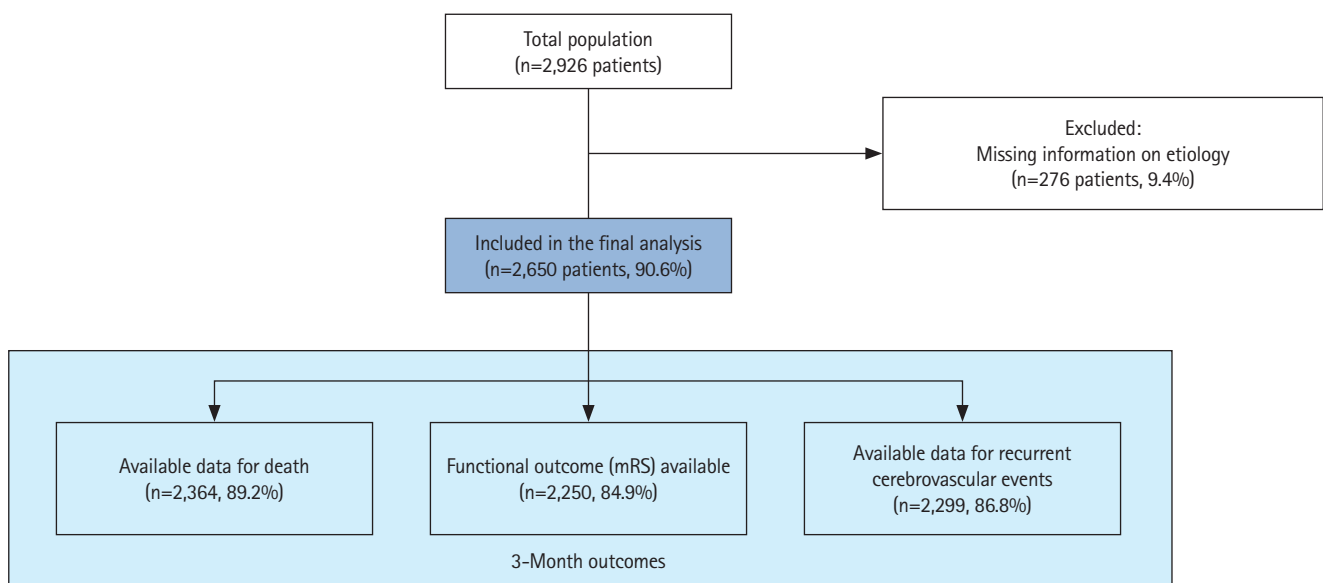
Total population
(n=2,926 patients)

Excluded:
Missing information on etiology
(n=276 patients, 9.4%)

Included in the final analysis
(n=2,650 patients, 90.6%)

Available data for death
(n=2,364, 89.2%)

Functional outcome (mRS) available
(n=2,250, 84.9%)

Available data for recurrent cerebrovascular events
(n=2,299, 86.8%)

3-Month outcomes